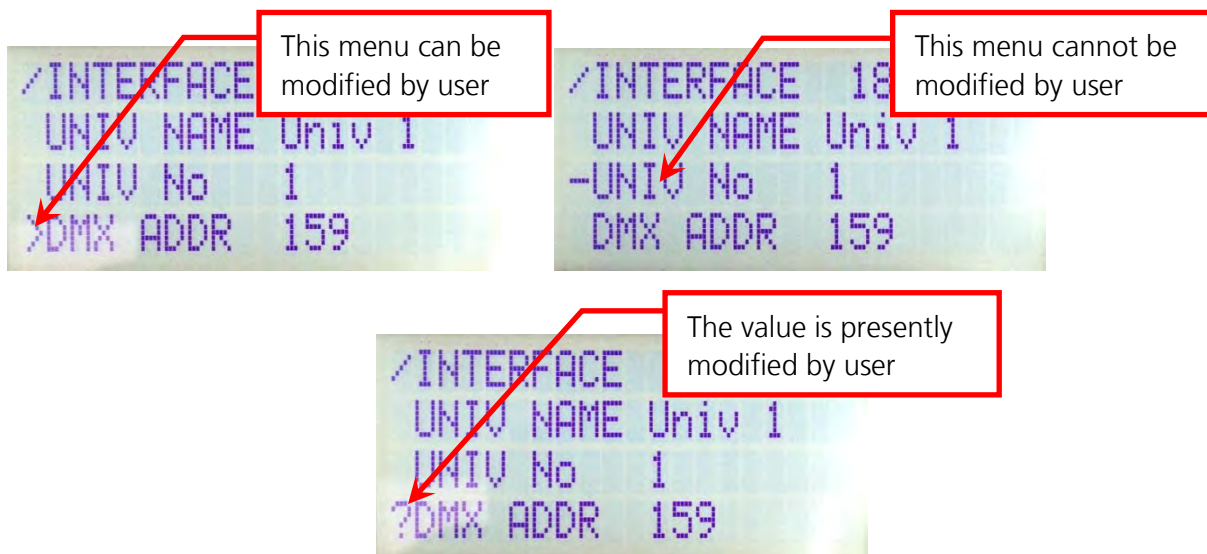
This menu can be modified by user

/INTERFACE
UNIV NAME Univ 1
UNIV No 1
>DMX ADDR 159

This menu cannot be modified by user

/INTERFACE 18
UNIV NAME Univ 1
-UNIV No 1
DMX ADDR 159

The value is presently modified by user

/INTERFACE
UNIV NAME Univ 1
UNIV No 1
?DMX ADDR 159